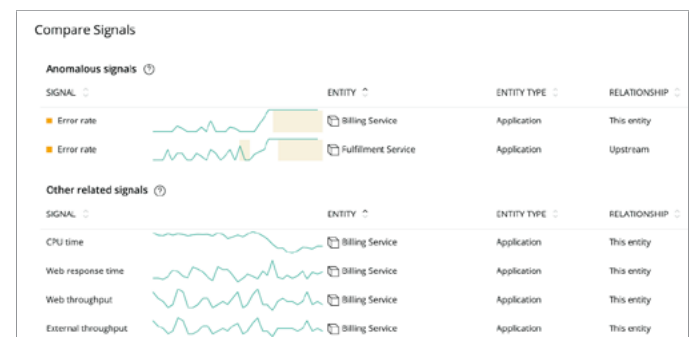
Compare Signals

Anomalous signals

| SIGNAL | | ENTITY | ENTITY TYPE | RELATIONSHIP |
|---|---|---|---|---|
| Error rate | | Billing Service | Application | This entity |
| Error rate | | Fulfillment Service | Application | Upstream |

Other related signals

| SIGNAL | | ENTITY | ENTITY TYPE | RELATIONSHIP |
|---|---|---|---|---|
| CPU time | | Billing Service | Application | This entity |
| Web response time | | Billing Service | Application | This entity |
| Web throughput | | Billing Service | Application | This entity |
| External throughput | | Billing Service | Application | This entity |